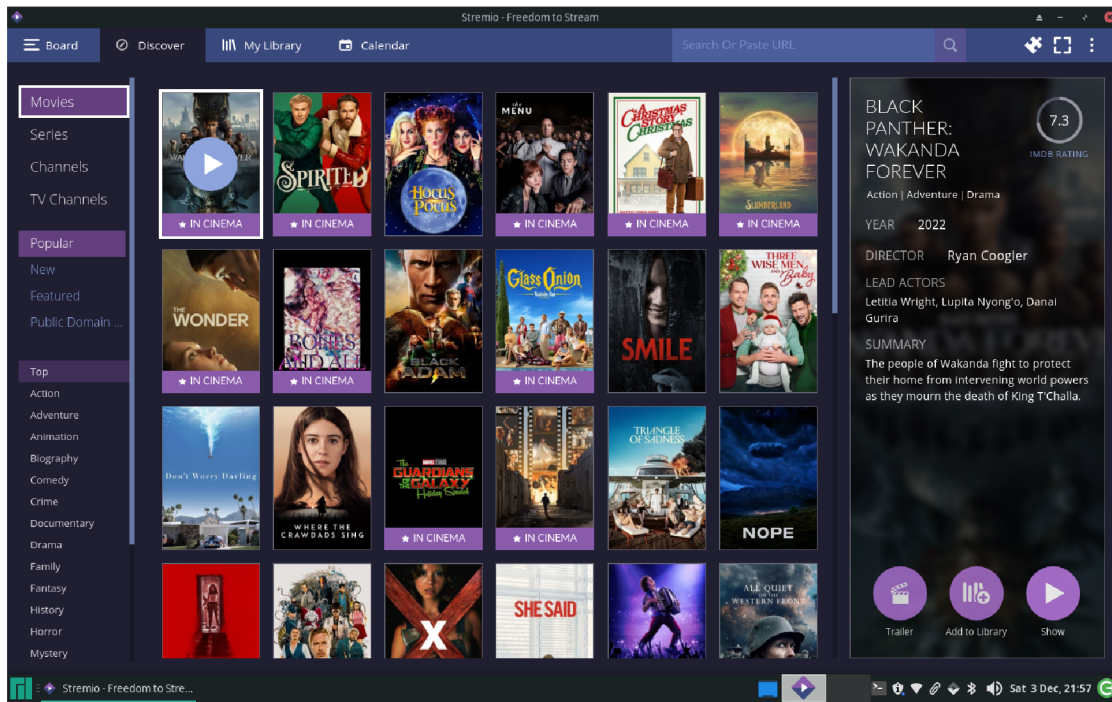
Stremio - Freedom to Stream

Board
Discover
My Library
Calendar
Search Or Paste URL

Movies
Series
Channels
TV Channels

Popular
New
Featured
Public Domain ...

Top
Action
Adventure
Animation
Biography
Comedy
Crime
Documentary
Drama
Family
Fantasy
History
Horror
Mystery

IN CINEMA
SPIRITED
IN CINEMA
Hocus Pocus
MENU
IN CINEMA
A CHRISTMAS STORY CHRISTMAS
IN CINEMA
SLUMBERLAND
IN CINEMA

THE WONDER
IN CINEMA
BONES AND ALL
IN CINEMA
BLACK ADAM
Glass Onion
IN CINEMA
SMILE
THREE WISE MEN and a Baby

Don't Worry Darling
WHERE THE CRAWDADS SING
GUARDIANS OF THE GALAXY Holiday Special
IN CINEMA
IN CINEMA
TRIANGLE OF SADNESS
NOPE

X
SHE SAID
ALL QUIET ON THE WESTERN FRONT

BLACK PANTHER: WAKANDA FOREVER
7.3
IMDB RATING
Action | Adventure | Drama
YEAR 2022
DIRECTOR Ryan Coogler
LEAD ACTORS
Letitia Wright, Lupita Nyong'o, Danai Gurira
SUMMARY
The people of Wakanda fight to protect their home from intervening world powers as they mourn the death of King T'Challa.
Trailer
Add to Library
Show

Stremio - Freedom to Stre...
Sat 3 Dec, 21:57